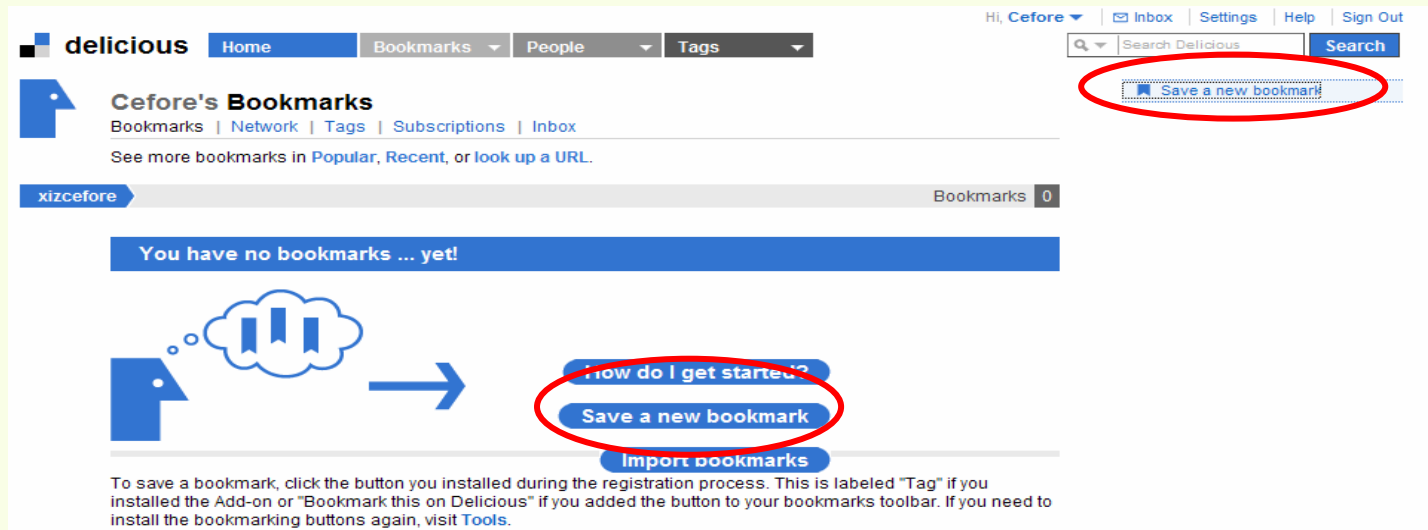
Hi, Cefore | Inbox | Settings | Help | Sign Out

delicious

Home | Bookmarks | People | Tags

Search Delicious

Search

Save a new bookmark

Cefore's Bookmarks

Bookmarks | Network | Tags | Subscriptions | Inbox

See more bookmarks in Popular, Recent, or look up a URL.

xizcefore

Bookmarks 0

You have no bookmarks ... yet!

How do I get started?

Save a new bookmark

Import bookmarks

To save a bookmark, click the button you installed during the registration process. This is labeled "Tag" if you installed the Add-on or "Bookmark this on Delicious" if you added the button to your bookmarks toolbar. If you need to install the bookmarking buttons again, visit Tools.